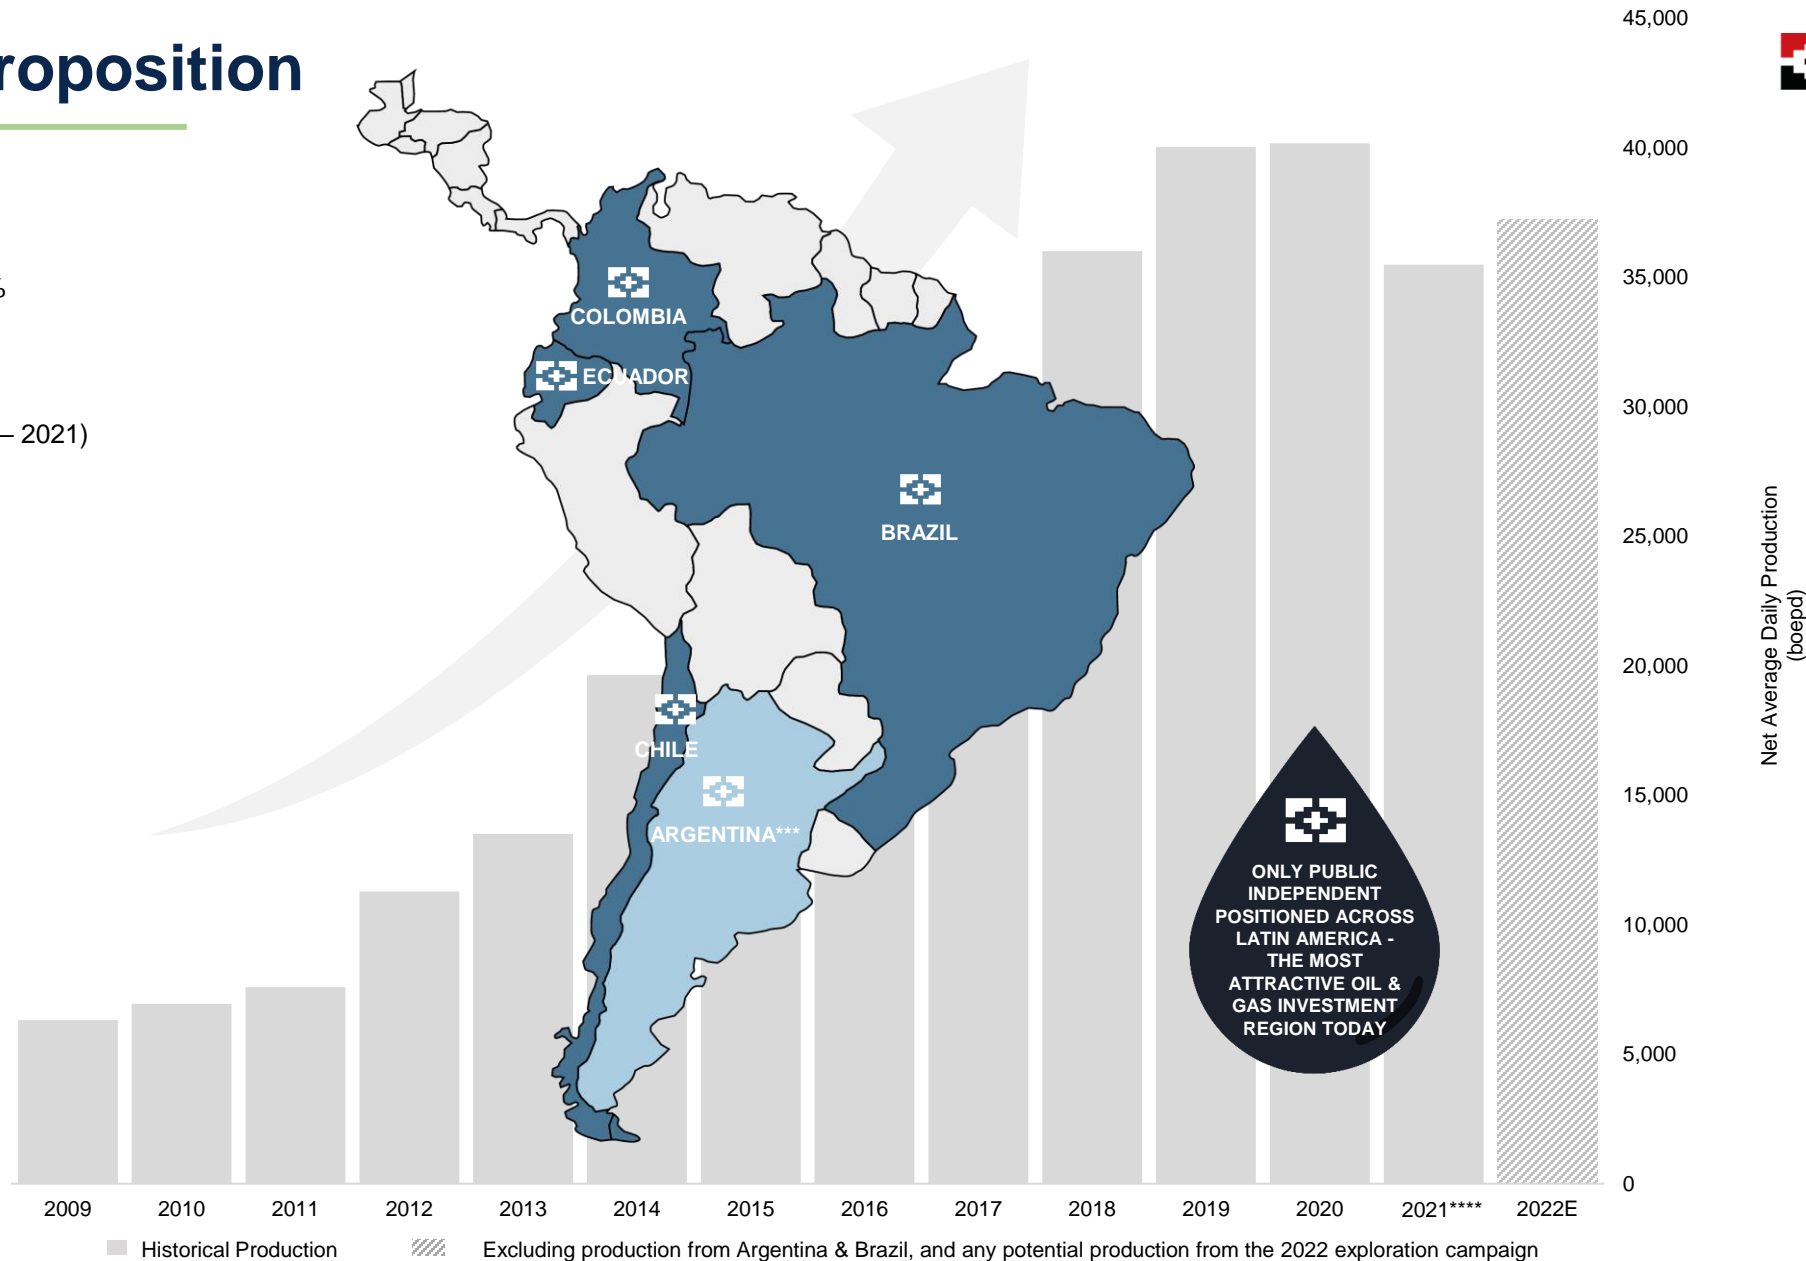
roposition

%

– 2021)

45,000
40,000
35,000
30,000
25,000
20,000
15,000
10,000
5,000
0

Net Average Daily Production (boepd)

COLOMBIA
ECUADOR
BRAZIL
CHILE
ARGENTINA***

ONLY PUBLIC INDEPENDENT POSITIONED ACROSS LATIN AMERICA - THE MOST ATTRACTIVE OIL & GAS INVESTMENT REGION TODAY

2009 2010 2011 2012 2013 2014 2015 2016 2017 2018 2019 2020 2021**** 2022E

Historical Production
Excluding production from Argentina & Brazil, and any potential production from the 2022 exploration campaign